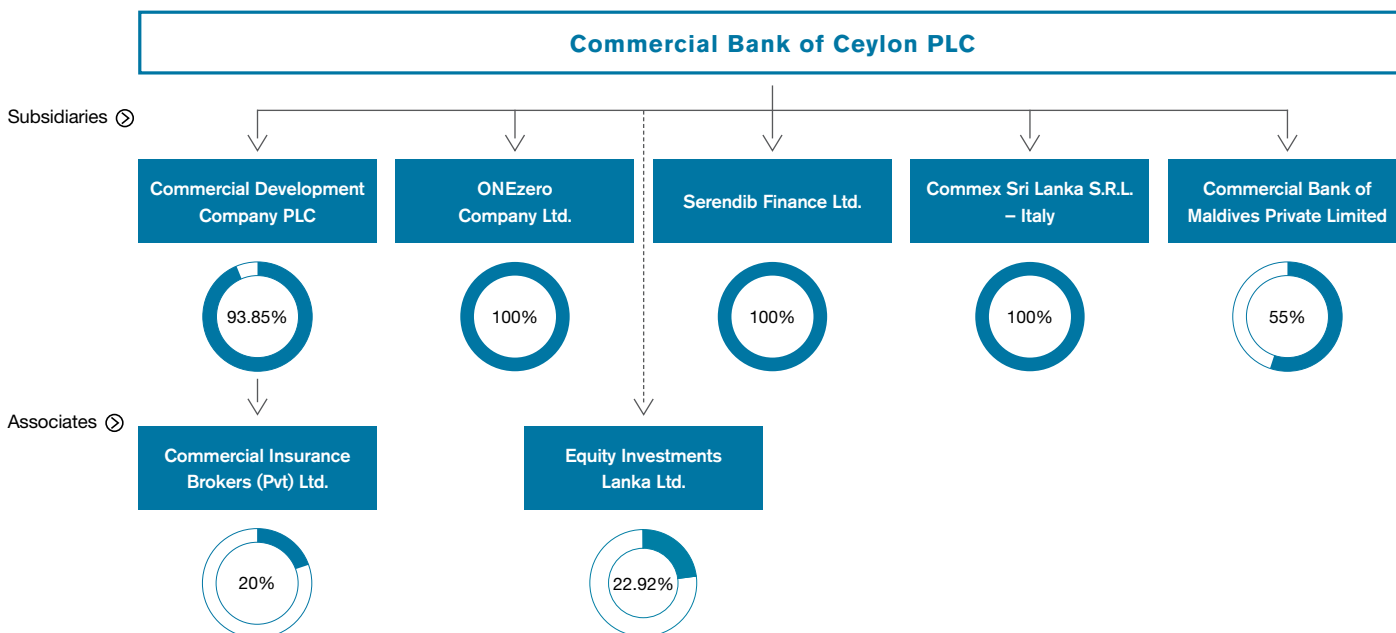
Commercial Bank of Ceylon PLC

Subsidiaries

Commercial Development Company PLC

93.85%

ONEzero Company Ltd.

100%

Serendib Finance Ltd.

100%

Commex Sri Lanka S.R.L. – Italy

100%

Commercial Bank of Maldives Private Limited

55%

Associates

Commercial Insurance Brokers (Pvt) Ltd.

20%

Equity Investments Lanka Ltd.

22.92%